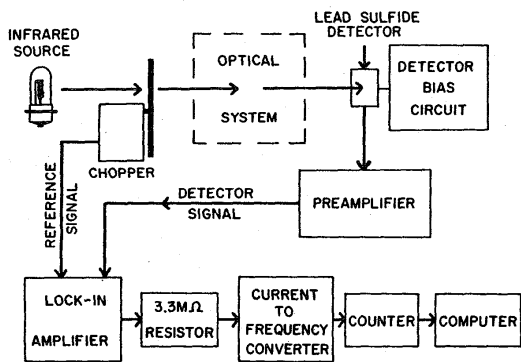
INFRARED SOURCE

OPTICAL SYSTEM

LEAD SULFIDE DETECTOR

DETECTOR BIAS CIRCUIT

CHOPPER

REFERENCE SIGNAL

DETECTOR SIGNAL

PREAMPLIFIER

LOCK-IN AMPLIFIER

3.3M$\Omega$ RESISTOR

CURRENT TO FREQUENCY CONVERTER

COUNTER

COMPUTER